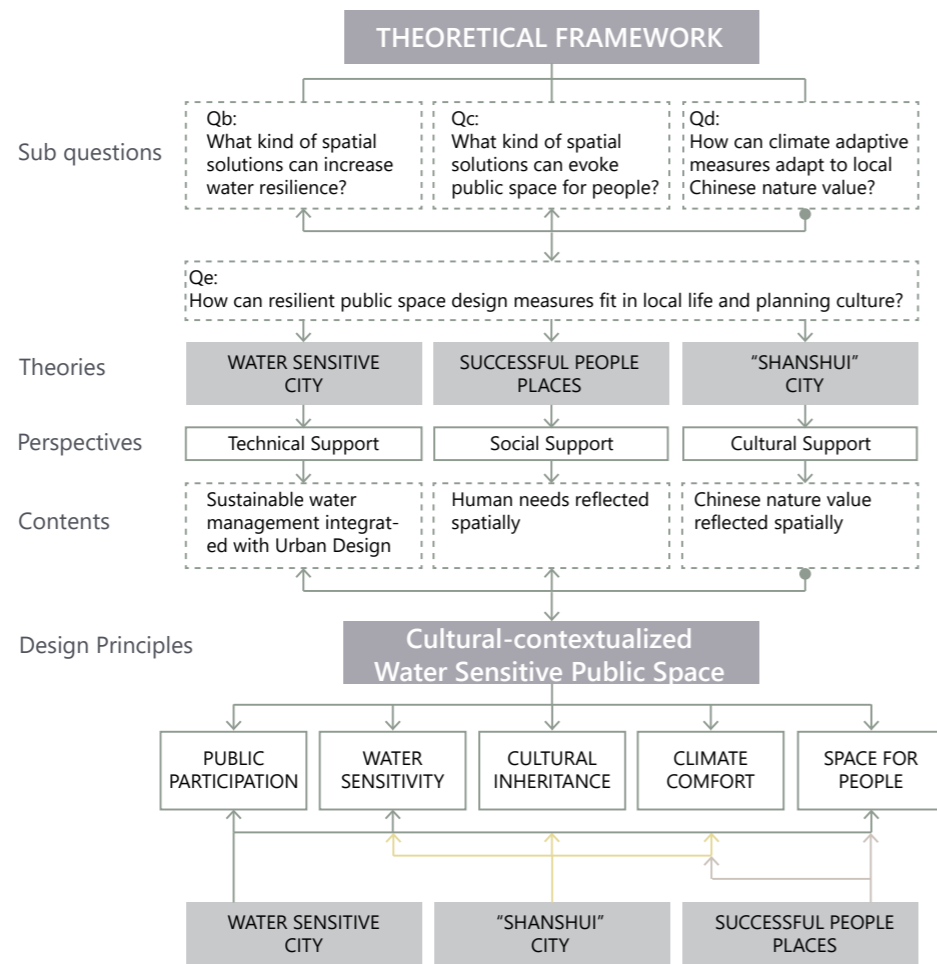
THEORETICAL FRAMEWORK

Sub questions

Qb:
What kind of spatial solutions can increase water resilience?

Qc:
What kind of spatial solutions can evoke public space for people?

Qd:
How can climate adaptive measures adapt to local Chinese nature value?

Qe:
How can resilient public space design measures fit in local life and planning culture?

Theories

WATER SENSITIVE CITY

SUCCESSFUL PEOPLE PLACES

"SHANSHUI" CITY

Perspectives

Technical Support

Social Support

Cultural Support

Contents

Sustainable water management integrated with Urban Design

Human needs reflected spatially

Chinese nature value reflected spatially

Design Principles

Cultural-contextualized Water Sensitive Public Space

PUBLIC PARTICIPATION

WATER SENSITIVITY

CULTURAL INHERITANCE

CLIMATE COMFORT

SPACE FOR PEOPLE

WATER SENSITIVE CITY

"SHANSHUI" CITY

SUCCESSFUL PEOPLE PLACES